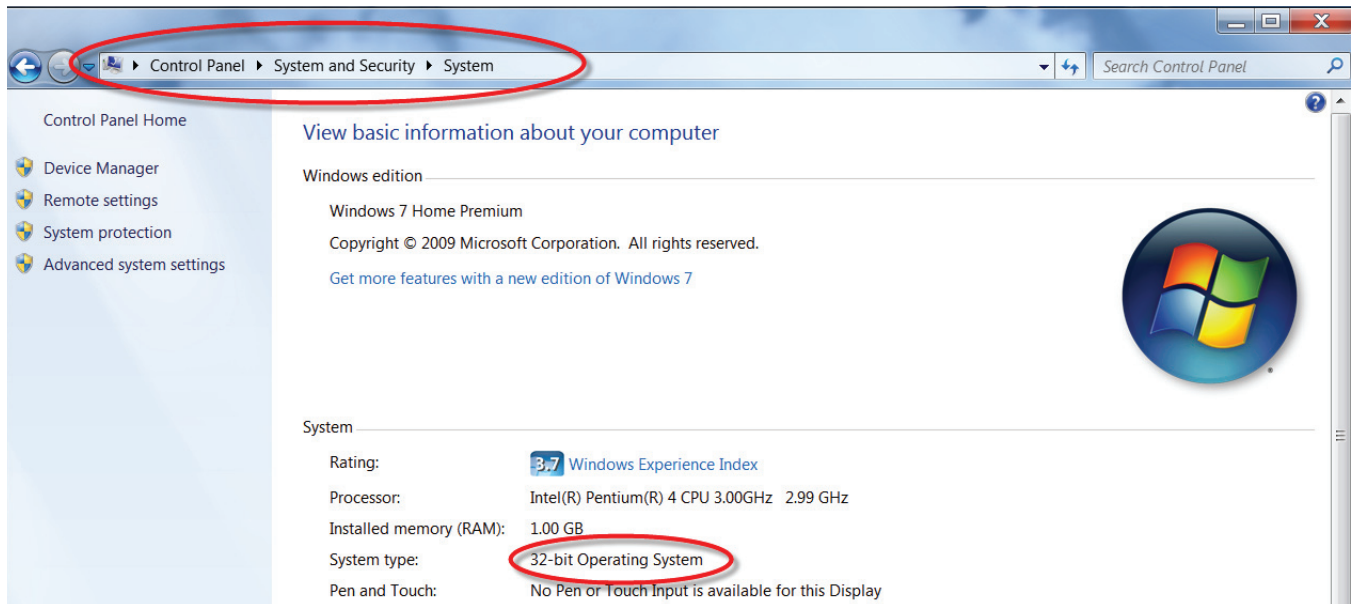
Control Panel ▸ System and Security ▸ System

Search Control Panel

Control Panel Home

Device Manager

Remote settings

System protection

Advanced system settings

View basic information about your computer

Windows edition

Windows 7 Home Premium

Copyright © 2009 Microsoft Corporation. All rights reserved.

Get more features with a new edition of Windows 7

System

| | |
|---|---|
| Rating: | 3.7 Windows Experience Index |
| Processor: | Intel(R) Pentium(R) 4 CPU 3.00GHz 2.99 GHz |
| Installed memory (RAM): | 1.00 GB |
| System type: | 32-bit Operating System |
| Pen and Touch: | No Pen or Touch Input is available for this Display |